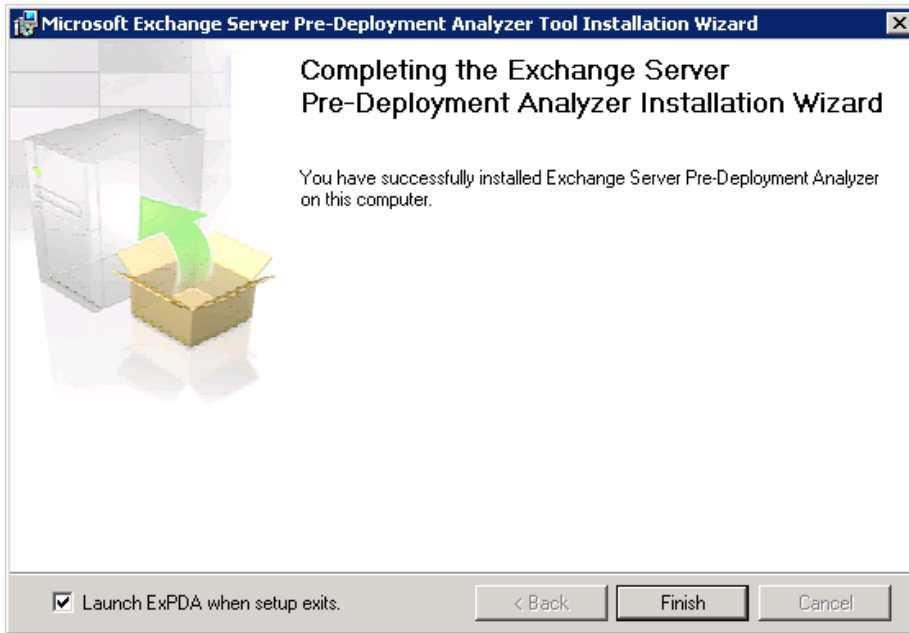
Microsoft Exchange Server Pre-Deployment Analyzer Tool Installation Wizard

Completing the Exchange Server Pre-Deployment Analyzer Installation Wizard

You have successfully installed Exchange Server Pre-Deployment Analyzer on this computer.

Launch ExPDA when setup exits.

< Back

Finish

Cancel